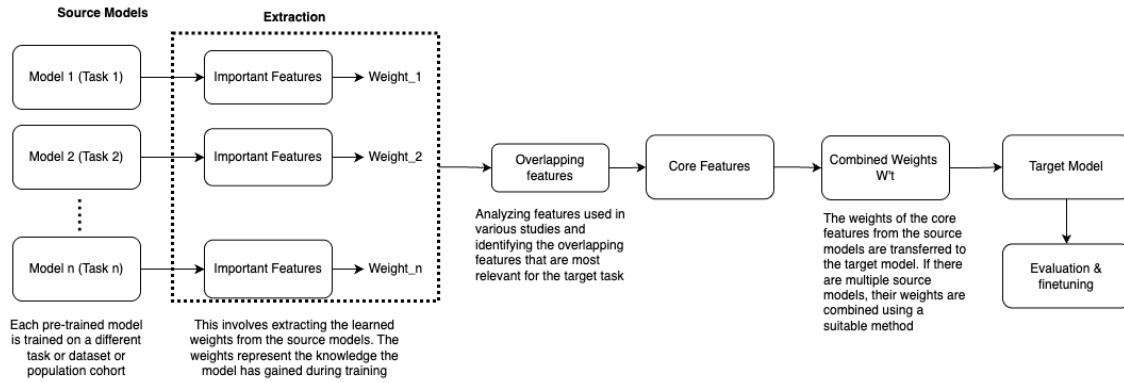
Source Models

Extraction

Model 1 (Task 1)

Important Features

Weight_1

Model 2 (Task 2)

Important Features

Weight_2

Model n (Task n)

Important Features

Weight_n

Overlapping features

Core Features

Combined Weights W't

Target Model

Evaluation & finetuning

Each pre-trained model is trained on a different task or dataset or population cohort

This involves extracting the learned weights from the source models. The weights represent the knowledge the model has gained during training

Analyzing features used in various studies and identifying the overlapping features that are most relevant for the target task

The weights of the core features from the source models are transferred to the target model. If there are multiple source models, their weights are combined using a suitable method